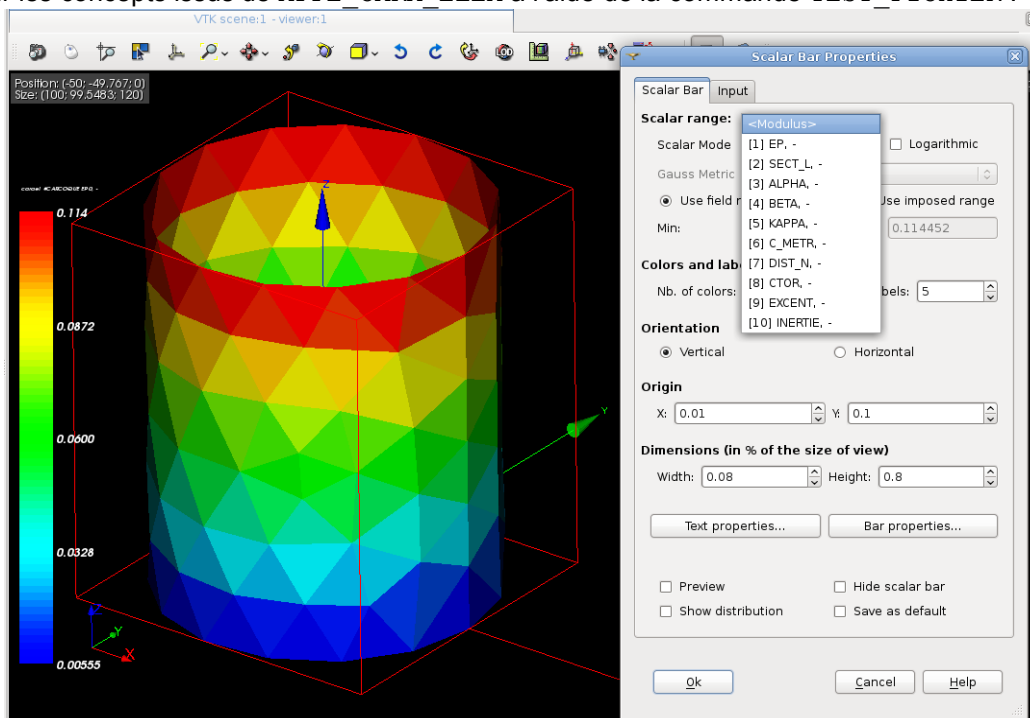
VTK scene:1 - viewer:1

Position: (-50; -49,767; 0)
Size: (100; 99,5483; 120)

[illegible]

0.114

0.0872

0.0600

0.0328

0.00555

Z
Y
X

Scalar Bar Properties

Scalar Bar | Input

Scalar range:
Scalar Mode
Gauss Metric
Use field r
Min:
Logarithmic
Use imposed range
0.114452

<Modulus>
[1] EP, -
[2] SECT_L, -
[3] ALPHA, -
[4] BETA, -
[5] KAPPA, -
[6] C_METR, -
[7] DIST_N, -
[8] CTOR, -
[9] EXCENT, -
[10] INERTIE, -

Colors and labe
Nb. of colors:
bels: 5

Orientation
Vertical
Horizontal

Origin
X: 0.01
Y: 0.1

Dimensions (in % of the size of view)
Width: 0.08
Height: 0.8

Text properties...
Bar properties...

Preview
Hide scalar bar
Show distribution
Save as default

Ok
Cancel
Help